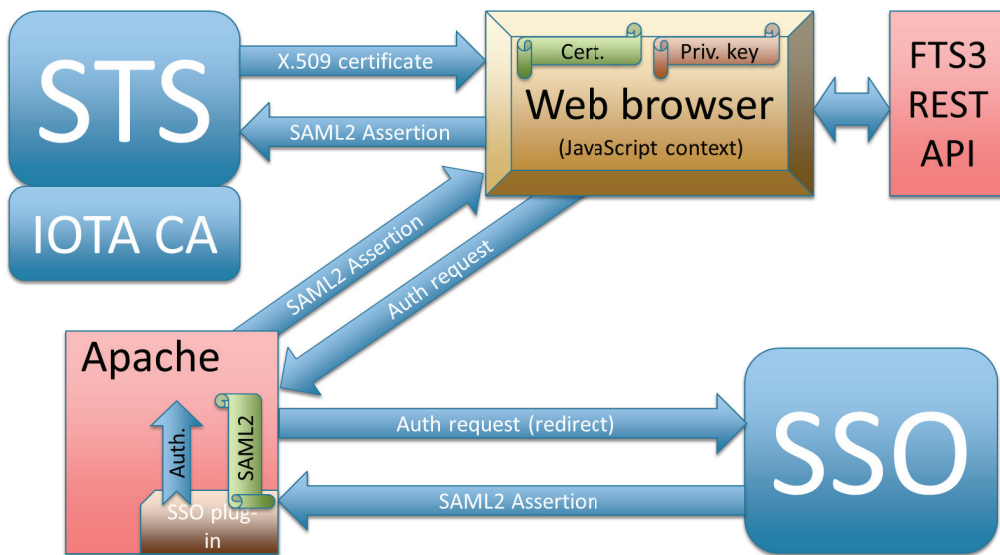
STS

IOTA CA

X.509 certificate

SAML2 Assertion

Cert.

Priv. key

Web browser

(JavaScript context)

FTS3 REST API

SAML2 Assertion

Auth request

Apache

Auth.

SAML2

SSO plug-in

Auth request (redirect)

SAML2 Assertion

SSO